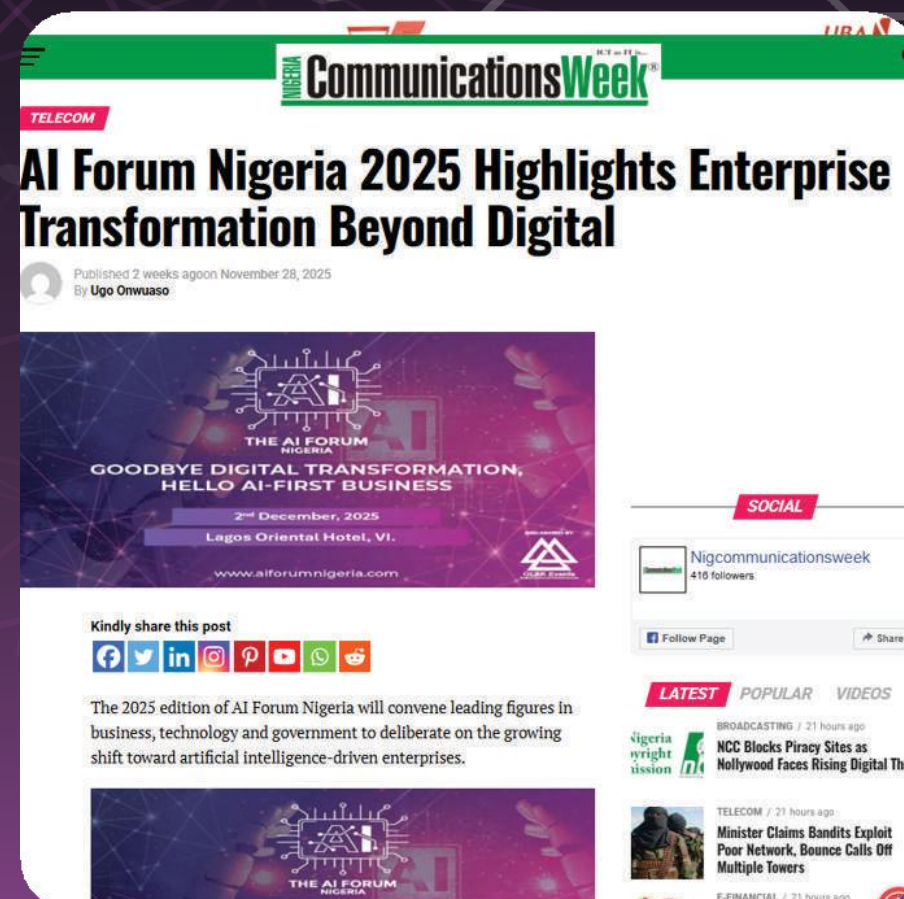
UBA

NIGERIA CommunicationsWeek ICT = IT

TELECOM

AI Forum Nigeria 2025 Highlights Enterprise Transformation Beyond Digital

Published 2 weeks agoon November 28, 2025
By Ugo Onwuaso

AI
THE AI FORUM NIGERIA
GOODBYE DIGITAL TRANSFORMATION, HELLO AI-FIRST BUSINESS
2nd December, 2025
Lagos Oriental Hotel, VI.
www.aiforumnigeria.com

Kindly share this post

The 2025 edition of AI Forum Nigeria will convene leading figures in business, technology and government to deliberate on the growing shift toward artificial intelligence-driven enterprises.

AI
THE AI FORUM NIGERIA

SOCIAL

Nigcommunicationsweek
416 followers

Follow Page
Share

LATEST POPULAR VIDEOS

BROADCASTING / 21 hours ago
NCC Blocks Piracy Sites as Nollywood Faces Rising Digital Th

TELECOM / 21 hours ago
Minister Claims Bandits Exploit Poor Network, Bounce Calls Off Multiple Towers

E-FINANCIAL / 21 hours ago